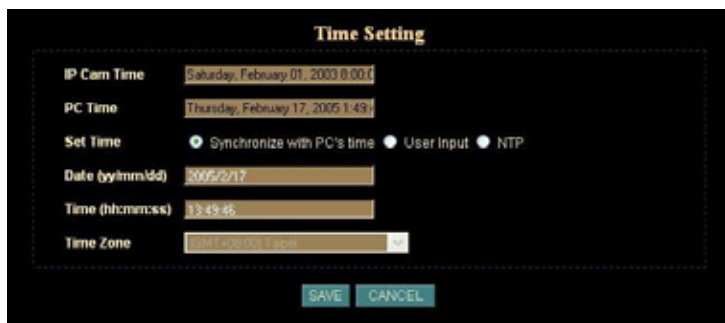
Time Setting

IP Cam Time Saturday, February 01, 2003 8:00:0

PC Time Thursday, February 17, 2005 1:49:

Set Time Synchronize with PC's time User Input NTP

Date (yy/mm/dd) 2005/2/17

Time (hh:mm:ss) 13:49:46

Time Zone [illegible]

SAVE CANCEL